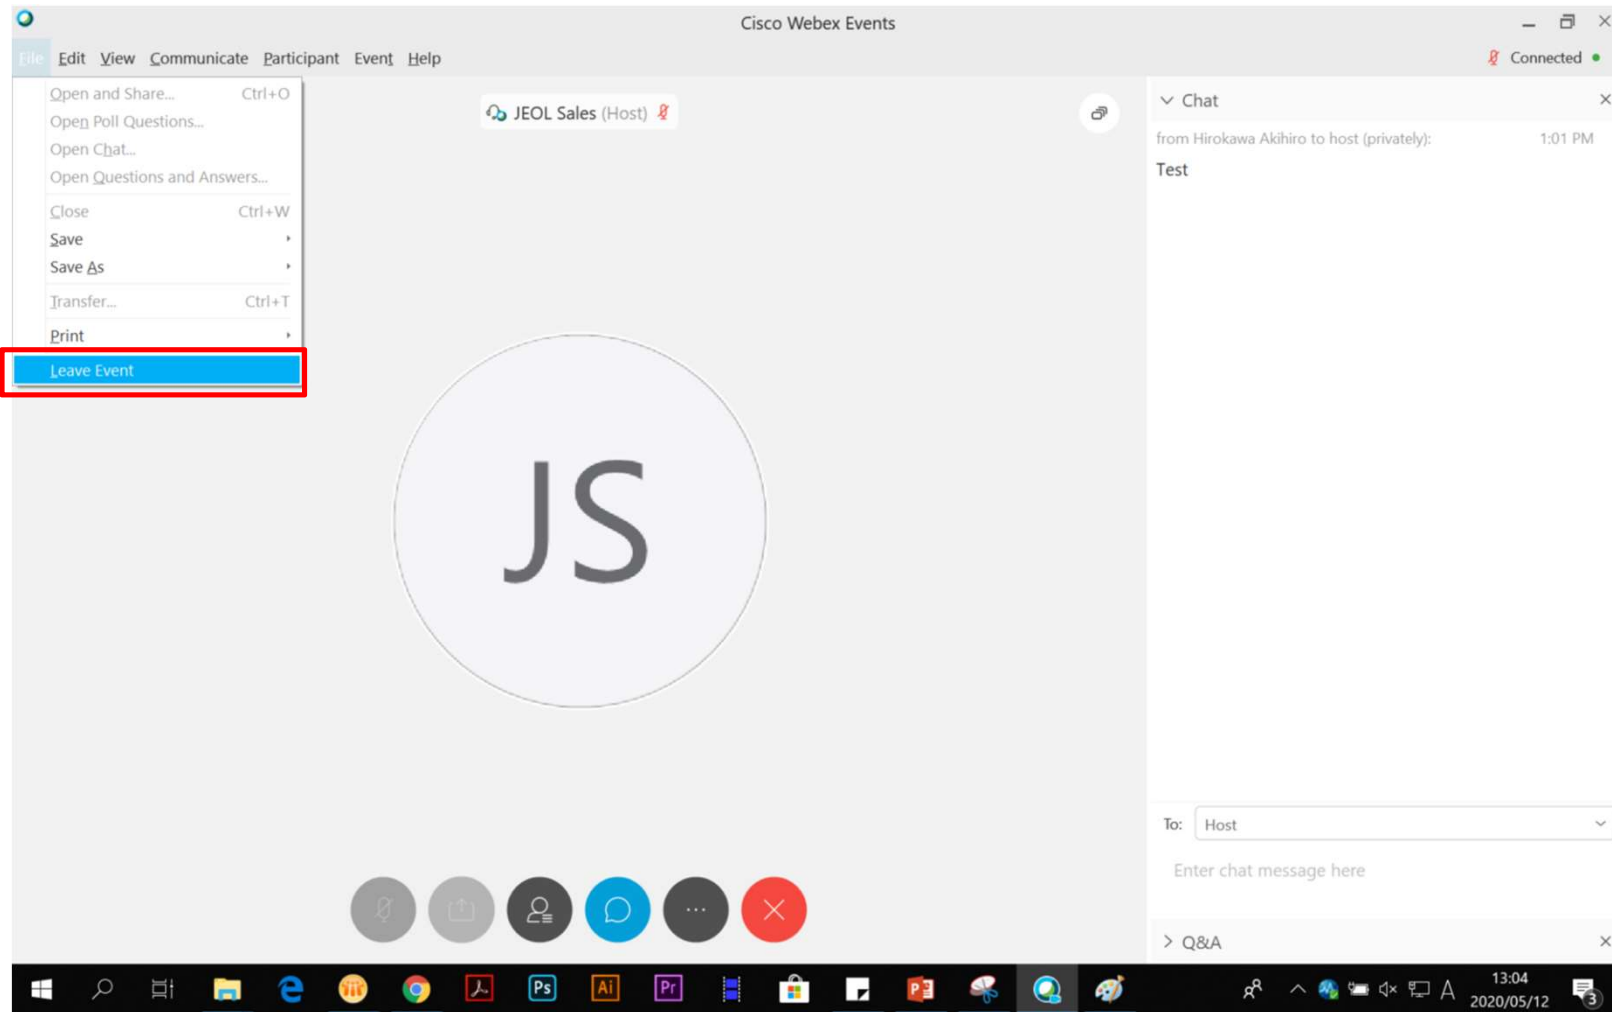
Cisco Webex Events

File Edit View Communicate Participant Event Help

Connected

Open and Share... Ctrl+O
Open Poll Questions...
Open Chat...
Open Questions and Answers...
Close Ctrl+W
Save
Save As
Transfer... Ctrl+T
Print
Leave Event

JEOL Sales (Host)

JS

Chat

from Hirokawa Akihiro to host (privately): 1:01 PM

Test

To: Host

Enter chat message here

Q&A

Ps Ai Pr

13:04
2020/05/12